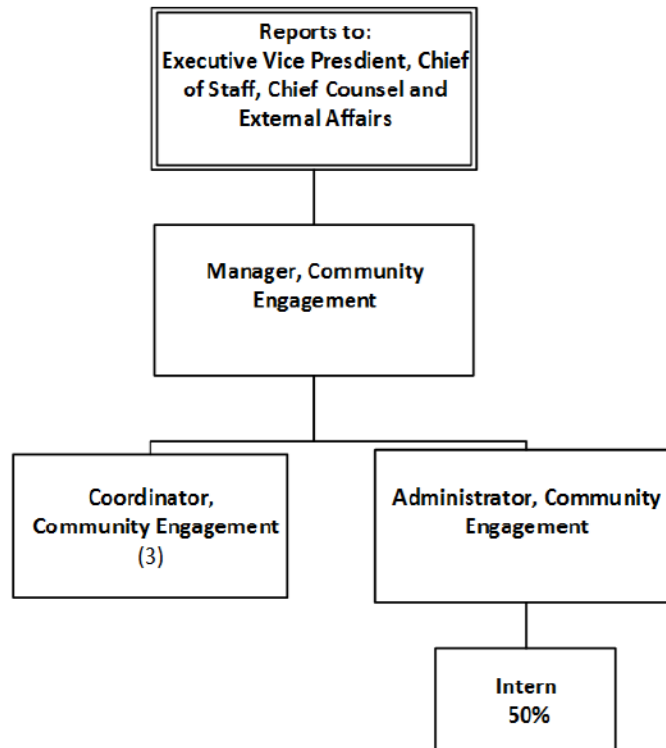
Reports to:
Executive Vice Presdient, Chief of Staff, Chief Counsel and External Affairs

Manager, Community Engagement

Coordinator, Community Engagement
(3)

Administrator, Community Engagement

Intern
50%